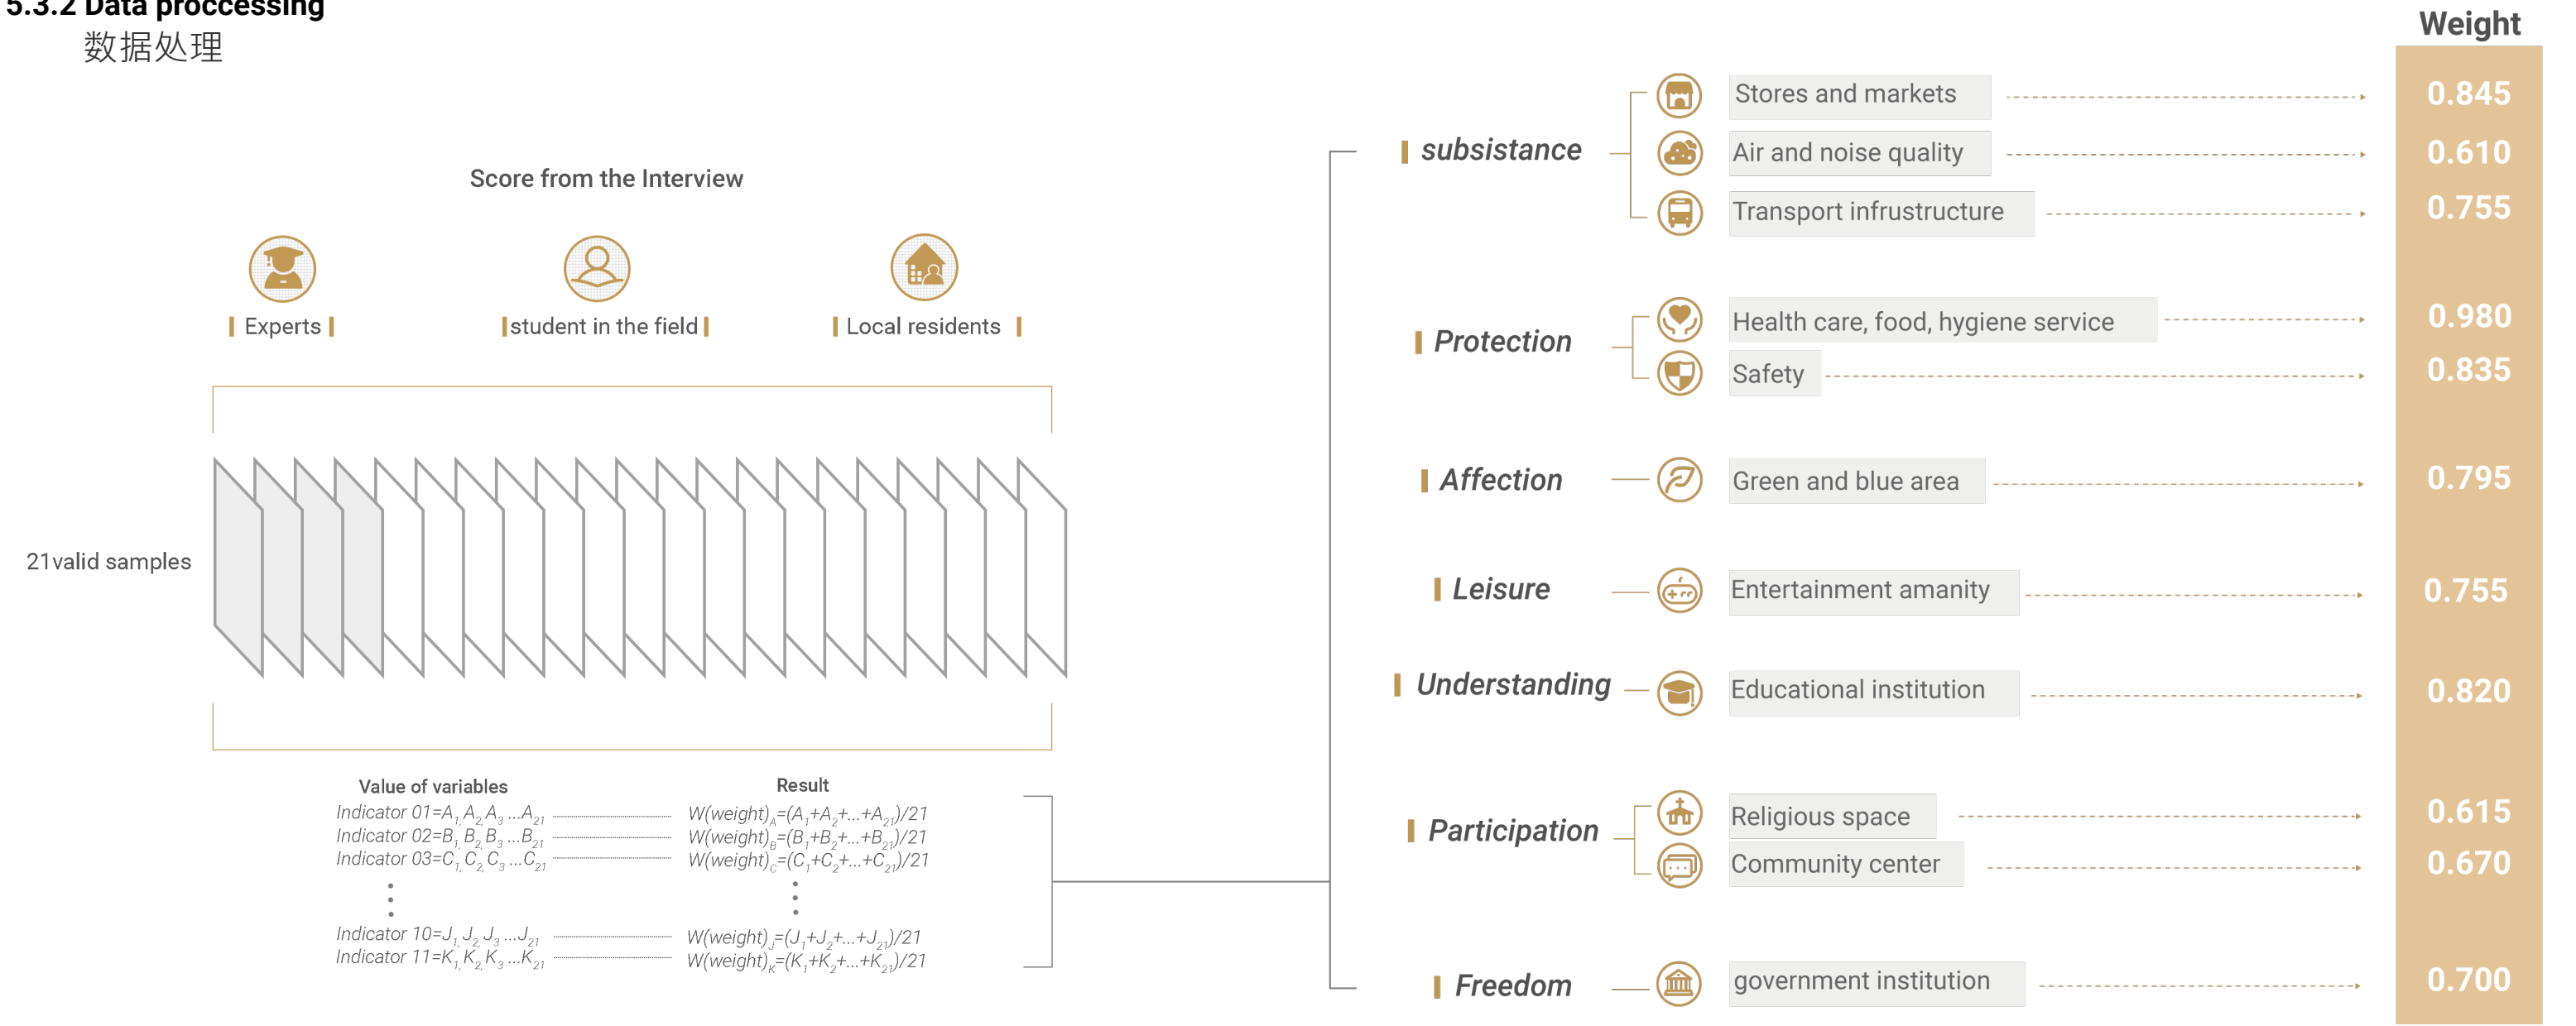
5.3.2 Data proccessing
数据处理

Score from the Interview

Experts

student in the field

Local residents

21valid samples

Value of variables
Indicator 01=$A_1 A_2 A_3 ...A_{21}$
Indicator 02=$B_1 B_2 B_3 ...B_{21}$
Indicator 03=$C_1 C_2 C_3 ...C_{21}$
⋮
Indicator 10=$J_1 J_2 J_3 ...J_{21}$
Indicator 11=$K_1 K_2 K_3 ...K_{21}$

Result
W(weight)$_A$=($A_1$+$A_2$+...+$A_{21}$)/21
W(weight)$_B$=($B_1$+$B_2$+...+$B_{21}$)/21
W(weight)$_C$=($C_1$+$C_2$+...+$C_{21}$)/21
⋮
W(weight)$_J$=($J_1$+$J_2$+...+$J_{21}$)/21
W(weight)$_K$=($K_1$+$K_2$+...+$K_{21}$)/21

Weight

subsistance
Stores and markets 0.845
Air and noise quality 0.610
Transport infrustructure 0.755

Protection
Health care, food, hygiene service 0.980
Safety 0.835

Affection
Green and blue area 0.795

Leisure
Entertainment amanity 0.755

Understanding
Educational institution 0.820

Participation
Religious space 0.615
Community center 0.670

Freedom
government institution 0.700